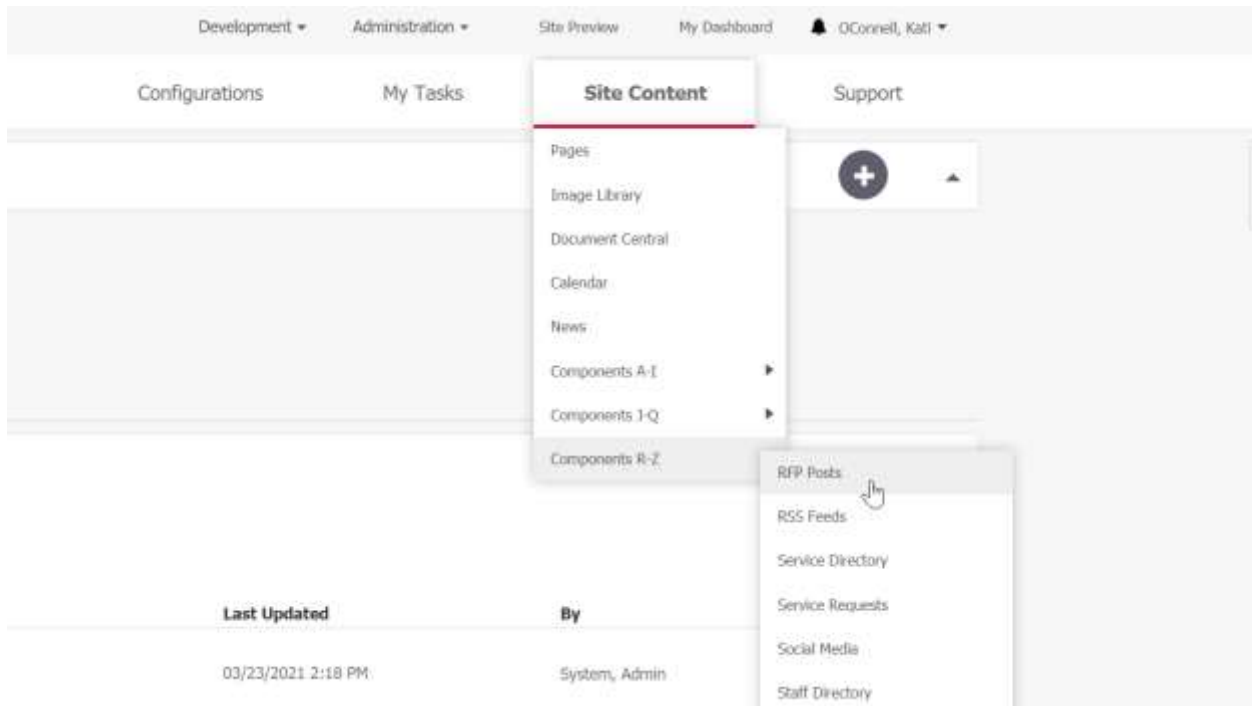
Development ▾ Administration ▾ Site Preview My Dashboard OConnell, Kati ▾

Configurations My Tasks Site Content Support

Pages
Image Library
Document Central
Calendar
News
Components A-I
Components J-Q
Components R-Z

RFP Posts
RSS Feeds
Service Directory
Service Requests
Social Media
Staff Directory

| Last Updated | By |
|---|---|
| 03/23/2021 2:18 PM | System, Admin |